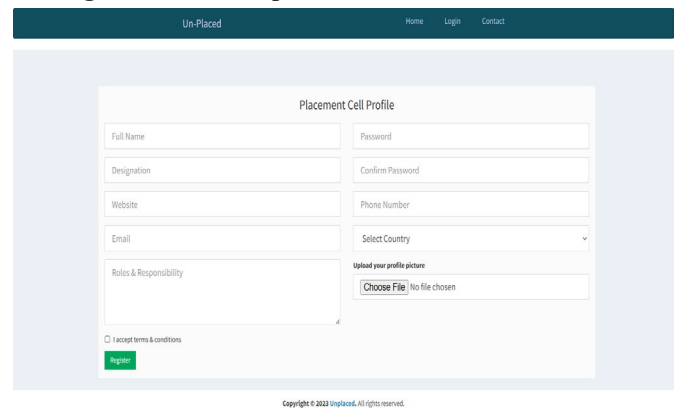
Un-Placed

Home Login Contact

Placement Cell Profile

Full Name

Password

Designation

Confirm Password

Website

Phone Number

Email

Select Country

Roles & Responsibility

Upload your profile picture

Choose File No file chosen

I accept terms & conditions

Register

Copyright © 2023 Unplaced. All rights reserved.